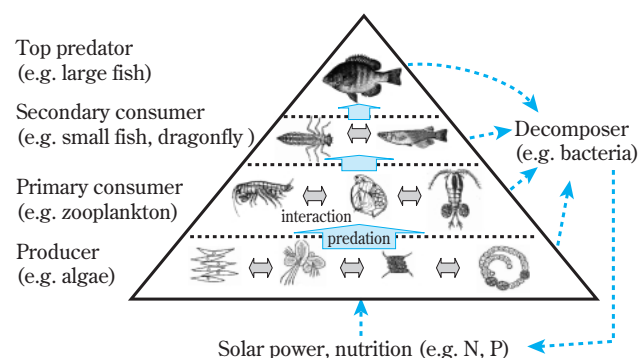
Top predator
(e.g. large fish)

Secondary consumer
(e.g. small fish, dragonfly )

Primary consumer
(e.g. zooplankton)

Producer
(e.g. algae)

interaction

predation

Decomposer
(e.g. bacteria)

Solar power, nutrition (e.g. N, P)